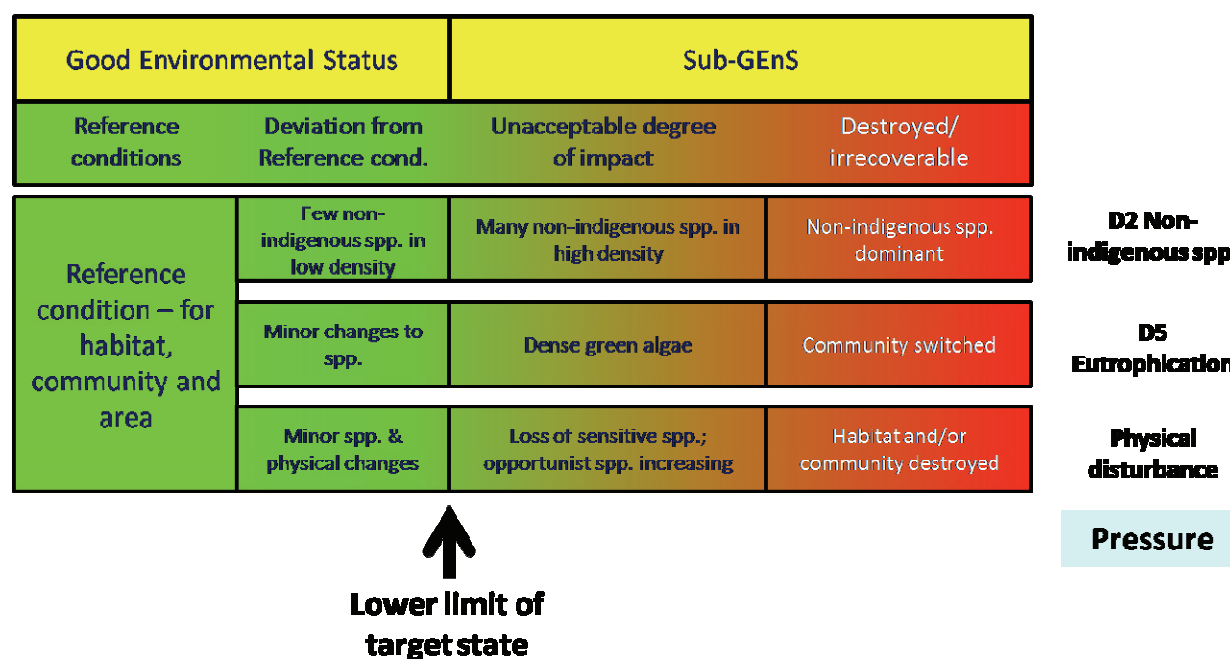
Good Environmental Status

Sub-GEnS

Reference conditions

Deviation from Reference cond.

Unacceptable degree of impact

Destroyed/ irrecoverable

Reference condition – for habitat, community and area

Few non-indigenous spp. in low density

Many non-indigenous spp. in high density

Non-indigenous spp. dominant

D2 Non-indigenous spp

Minor changes to spp.

Dense green algae

Community switched

D5 Eutrophication

Minor spp. & physical changes

Loss of sensitive spp.; opportunist spp. increasing

Habitat and/or community destroyed

Physical disturbance

Pressure

Lower limit of target state